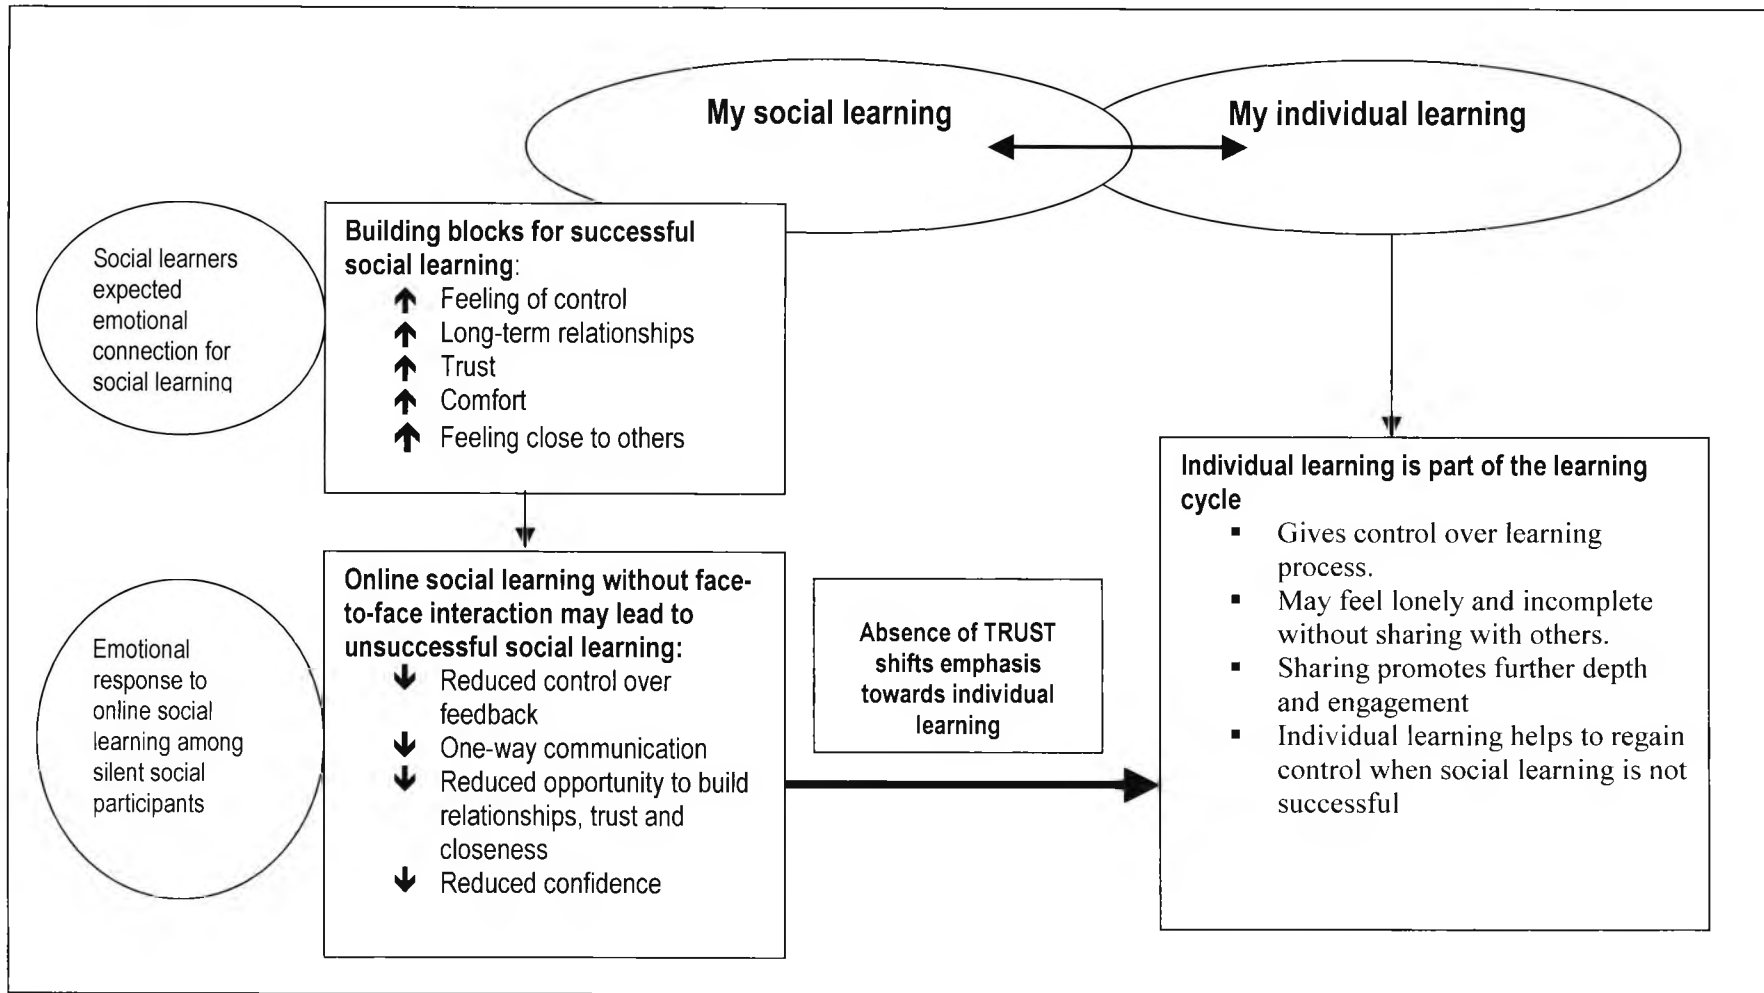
My social learning

My individual learning

Social learners expected emotional connection for social learning

Building blocks for successful social learning:
↑ Feeling of control
↑ Long-term relationships
↑ Trust
↑ Comfort
↑ Feeling close to others

Individual learning is part of the learning cycle
▪ Gives control over learning process.
▪ May feel lonely and incomplete without sharing with others.
▪ Sharing promotes further depth and engagement
▪ Individual learning helps to regain control when social learning is not successful

Emotional response to online social learning among silent social participants

Online social learning without face-to-face interaction may lead to unsuccessful social learning:
↓ Reduced control over feedback
↓ One-way communication
↓ Reduced opportunity to build relationships, trust and closeness
↓ Reduced confidence

Absence of TRUST shifts emphasis towards individual learning